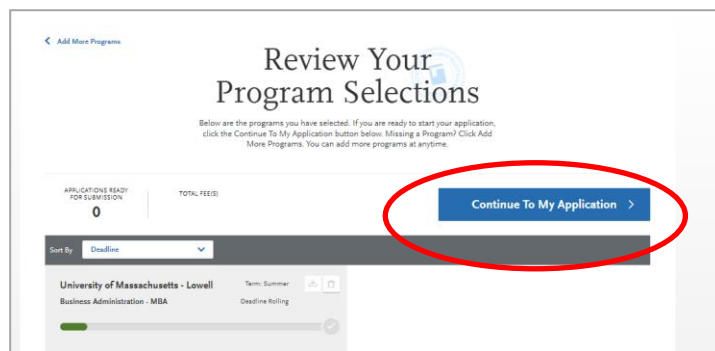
< Add More Programs

Review Your Program Selections

Below are the programs you have selected. If you are ready to start your application, click the Continue To My Application button below. Missing a Program? Click Add More Programs. You can add more programs at anytime.

APPLICATIONS READY FOR SUBMISSION
0

TOTAL FEE(S)

Continue To My Application >

Sort By Deadline

University of Massachusetts - Lowell
Term: Summer
Business Administration - MBA
Deadline Rolling